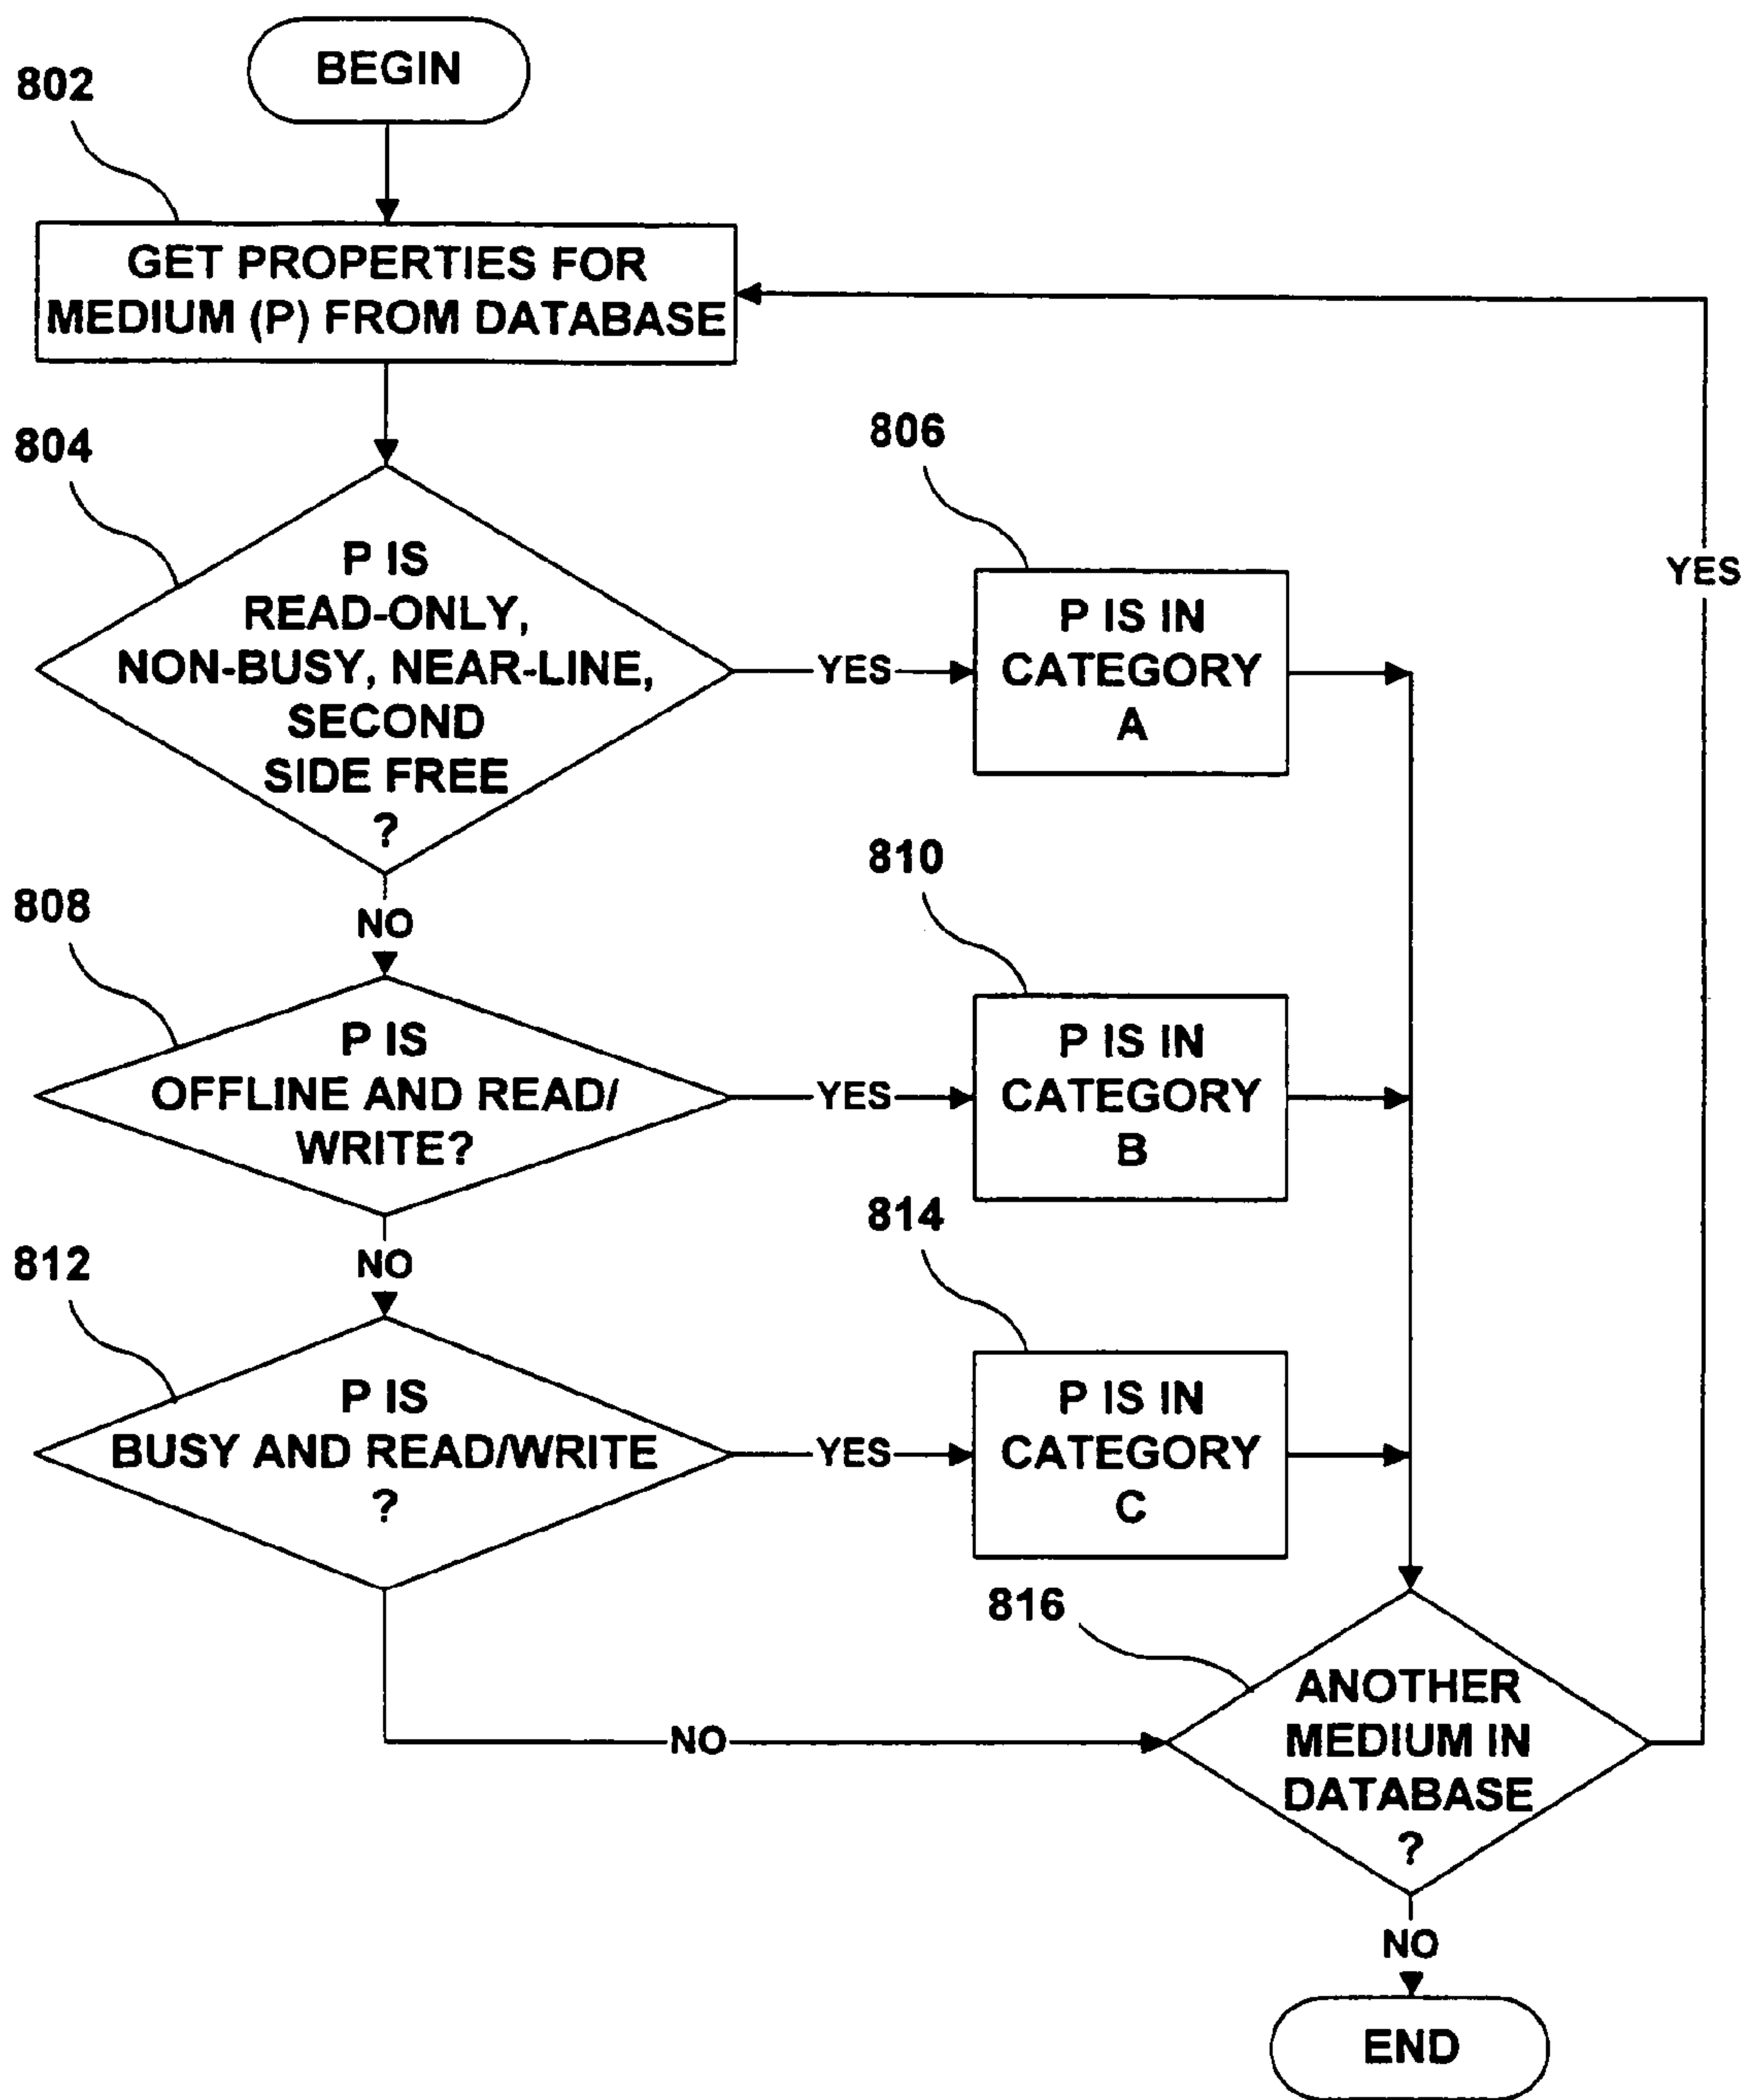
BEGIN

802

GET PROPERTIES FOR MEDIUM (P) FROM DATABASE

804

P IS READ-ONLY, NON-BUSY, NEAR-LINE, SECOND SIDE FREE ?

YES

806

P IS IN CATEGORY A

YES

NO

808

P IS OFFLINE AND READ/ WRITE?

YES

810

P IS IN CATEGORY B

NO

812

P IS BUSY AND READ/WRITE ?

YES

814

P IS IN CATEGORY C

816

NO

ANOTHER MEDIUM IN DATABASE ?

NO

END